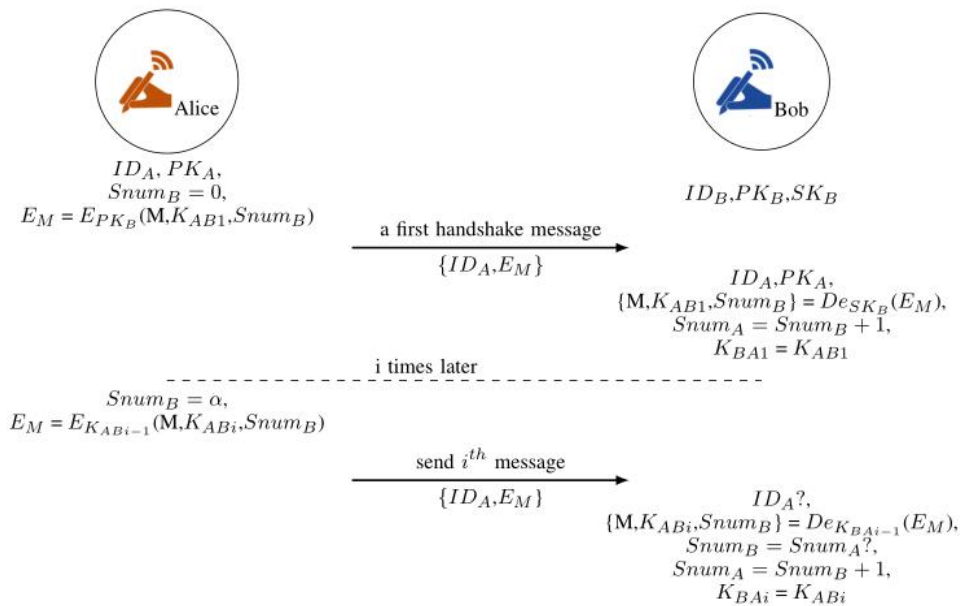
Alice

Bob

$ID_A$, $PK_A$,
$Snum_B = 0$,
$E_M = E_{PK_B}$(M,$K_{AB1}$,$Snum_B$)

$ID_B$,$PK_B$,$SK_B$

a first handshake message

$\{ID_A$,$E_M\}$

$ID_A$,$PK_A$,
{M,$K_{AB1}$,$Snum_B$} = $De_{SK_B}(E_M)$,
$Snum_A = Snum_B + 1$,
$K_{BA1} = K_{AB1}$

i times later

$Snum_B = \alpha$,
$E_M = E_{K_{ABi-1}}$(M,$K_{ABi}$,$Snum_B$)

send $i^{th}$ message

$\{ID_A$,$E_M\}$

$ID_A$?,
{M,$K_{ABi}$,$Snum_B$} = $De_{K_{BAi-1}}(E_M)$,
$Snum_B = Snum_A$?,
$Snum_A = Snum_B + 1$,
$K_{BAi} = K_{ABi}$